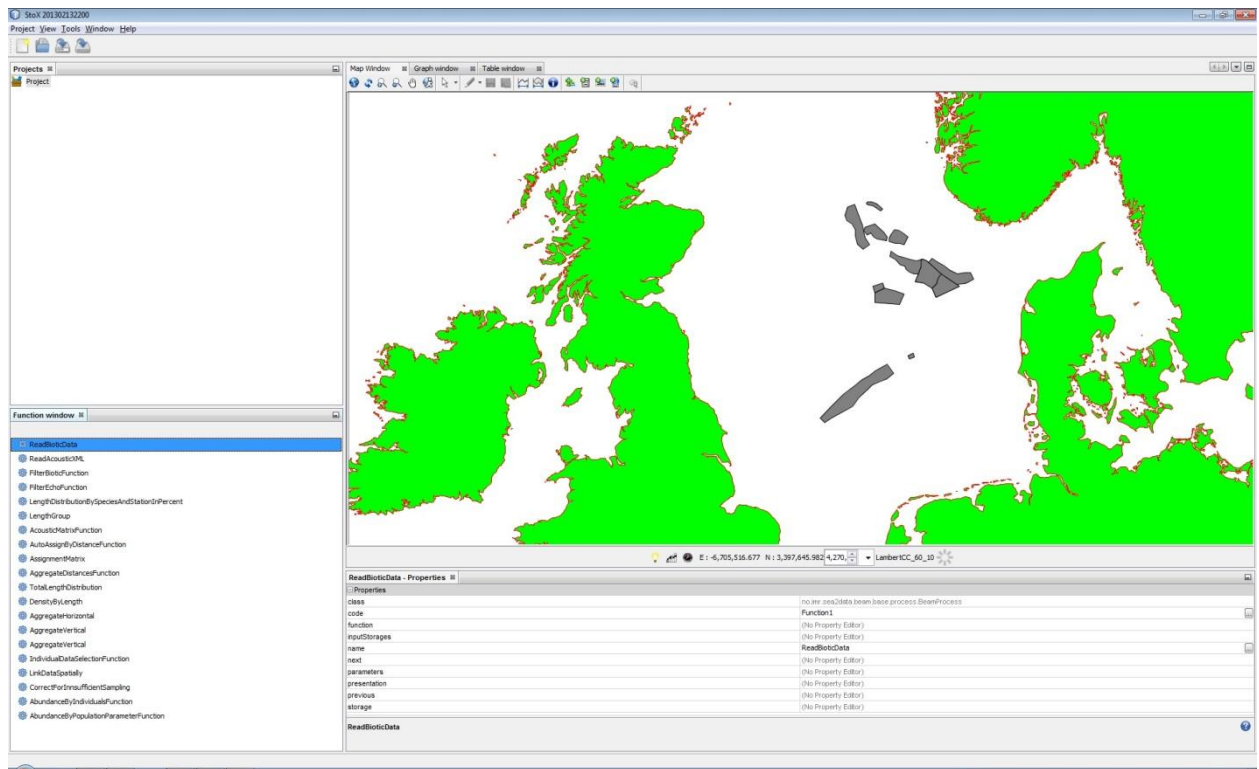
StoX 201302132200

Project View Tools Window Help

Projects

Project

Map Window Graph window Table window

E : -6,705,516.677 N : 3,397,645.982 4,270, LambertCC_60_10

Function window

ReadBioticData
ReadAcousticXML
FilterBioticFunction
FilterEchoFunction
LengthDistributionBySpeciesAndStationInPercent
LengthGroup
AcousticMatrixFunction
AutoAssignByDistanceFunction
AssignmentMatrix
AggregateDistancesFunction
TotalLengthDistribution
DensityByLength
AggregateHorizontal
AggregateVertical
AggregateVertical
IndividualDataSelectionFunction
LinkDataSpatially
CorrectForInnsufficientSampling
AbundanceByIndividualsFunction
AbundanceByPopulationParameterFunction

ReadBioticData - Properties

Properties

| | |
|---|---|
| class | no.imr.sea2data.beam.base.process.BeamProcess |
| code | Function1 |
| function | (No Property Editor) |
| inputStorages | (No Property Editor) |
| name | ReadBioticData |
| next | (No Property Editor) |
| parameters | (No Property Editor) |
| presentation | (No Property Editor) |
| previous | (No Property Editor) |
| storage | (No Property Editor) |

ReadBioticData